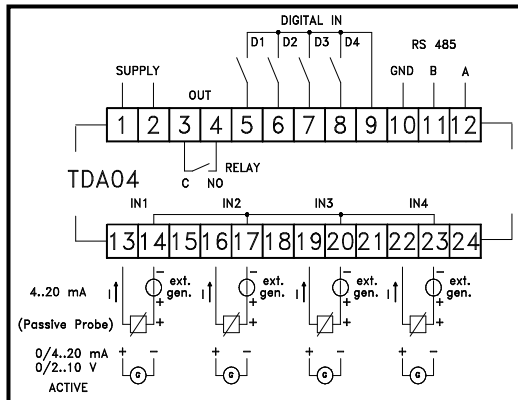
DIGITAL IN
D1 D2 D3 D4
RS 485
SUPPLY
OUT
GND B A
1 2 3 4 5 6 7 8 9 10 11 12
TDA04
RELAY
C NO
IN1 IN2 IN3 IN4
13 14 15 16 17 18 19 20 21 22 23 24
4..20 mA
ext. gen.
ext. gen.
ext. gen.
ext. gen.
(Passive Probe)
0/4..20 mA
0/2..10 V
ACTIVE